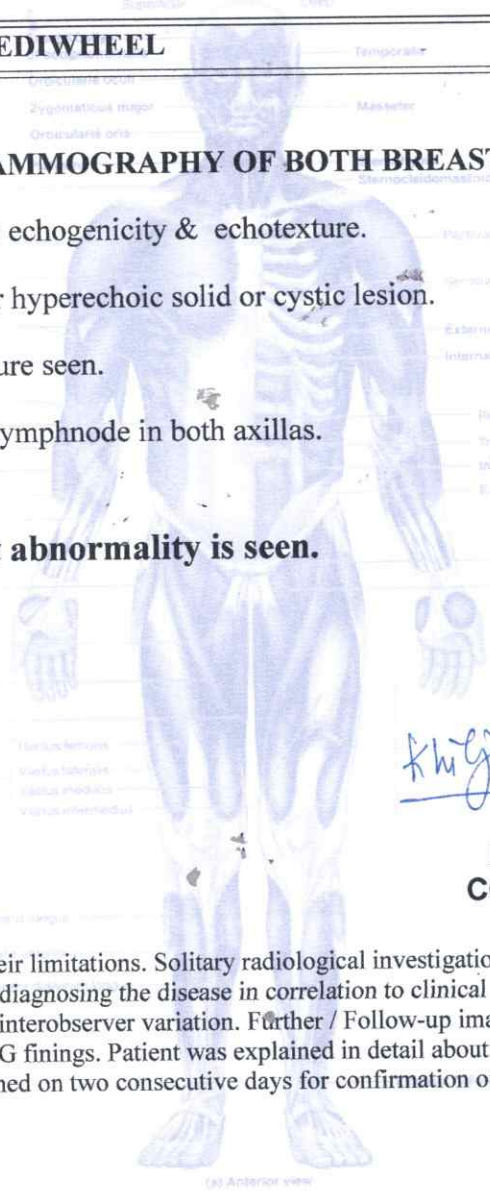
EDIWHEEL

Temporalis

Orbicularis oculi

Zygomaticus major

Masseter

Orbicularis oris

AMMOGRAPHY OF BOTH BREAST

Sternocleidomastoid

echogenicity & echotexture.

r hyperechoic solid or cystic lesion.

ure seen.

ymphnode in both axillas.

abnormality is seen.

Rectus femoris

Vastus lateralis

Vastus medialis

Vastus intermedius

Khij

C

eir limitations. Solitary radiological investigatio diagnosing the disease in correlation to clinical interobserver variation. Further / Follow-up ima G finings. Patient was explained in detail about ned on two consecutive days for confirmation o

(a) Anterior view